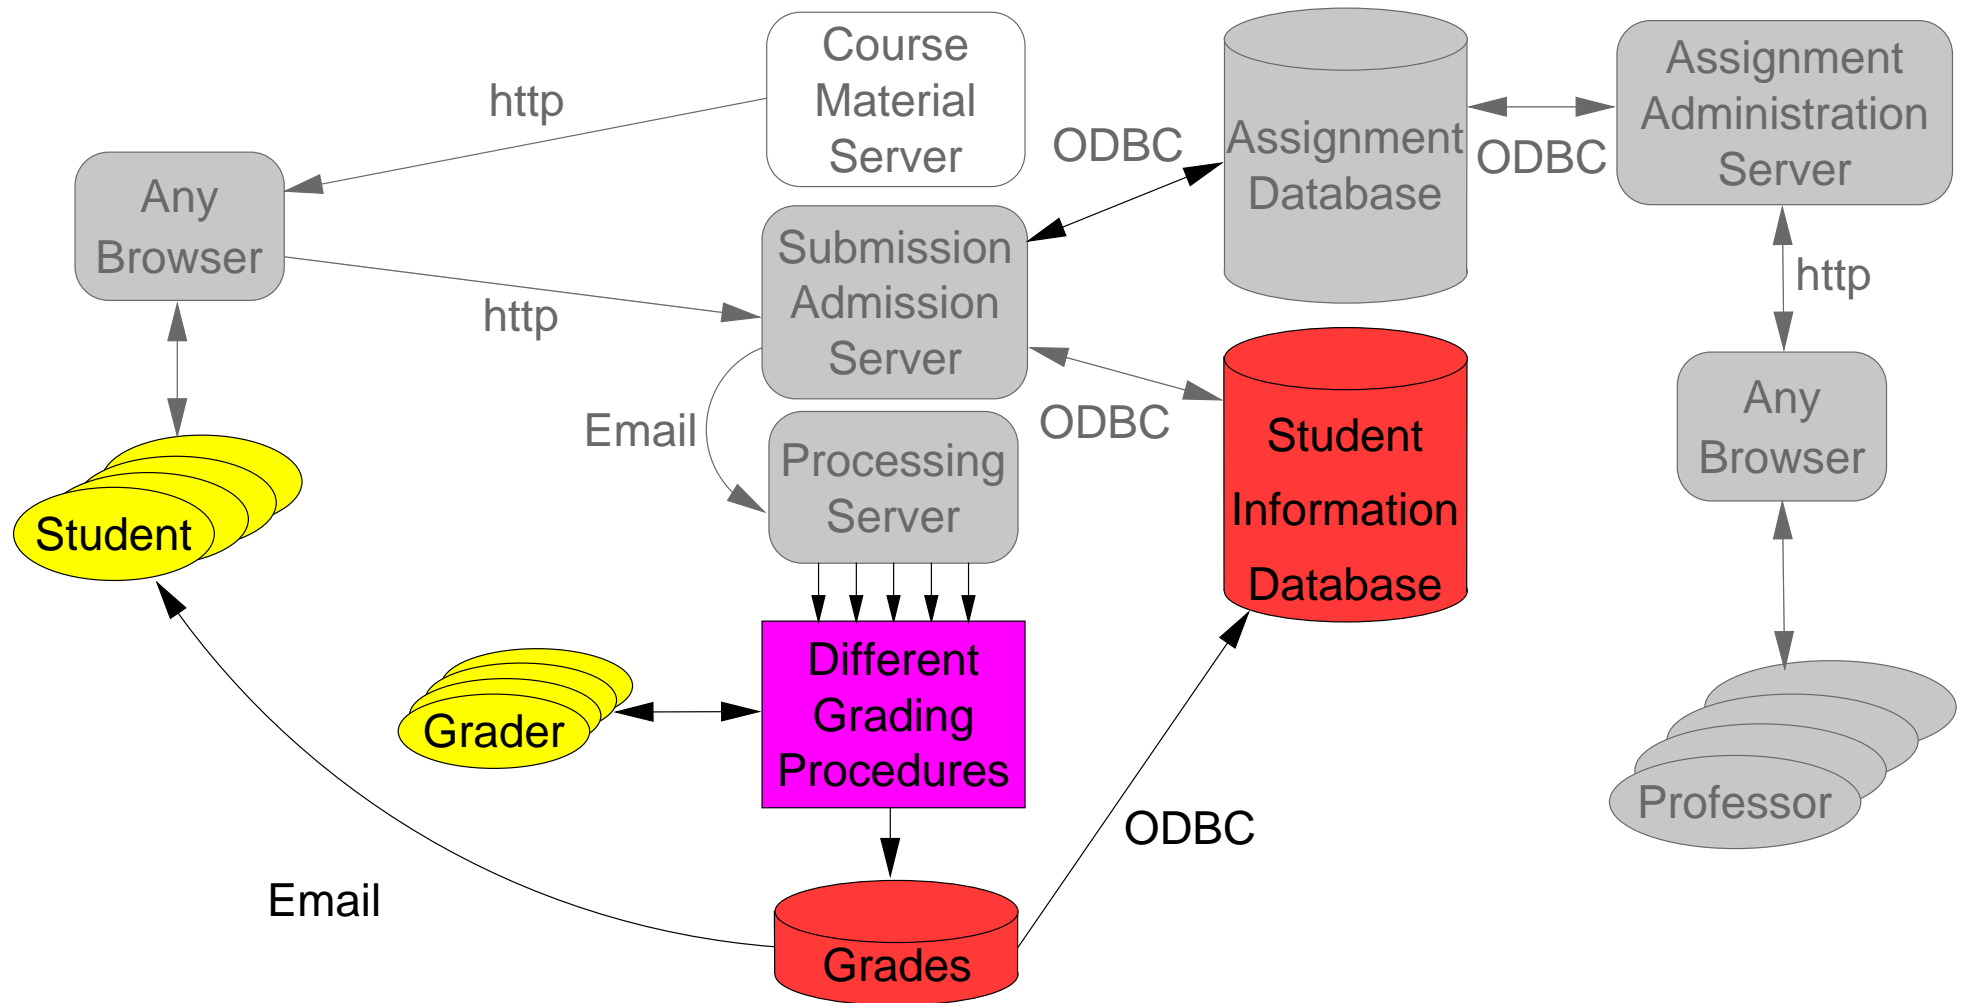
Course Material Server

http

Any Browser

ODBC

Assignment Database

ODBC

Assignment Administration Server

Submission Admission Server

http

http

Email

Processing Server

ODBC

Student Information Database

Any Browser

Student

Different Grading Procedures

Grader

Professor

ODBC

Email

Grades